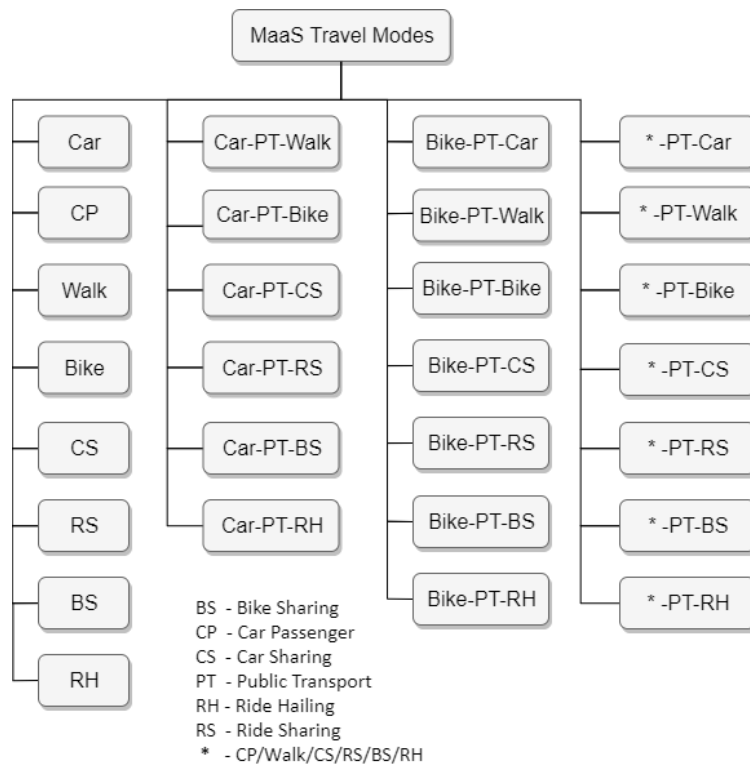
MaaS Travel Modes

Car
CP
Walk
Bike
CS
RS
BS
RH

Car-PT-Walk
Car-PT-Bike
Car-PT-CS
Car-PT-RS
Car-PT-BS
Car-PT-RH

Bike-PT-Car
Bike-PT-Walk
Bike-PT-Bike
Bike-PT-CS
Bike-PT-RS
Bike-PT-BS
Bike-PT-RH

* -PT-Car
* -PT-Walk
* -PT-Bike
* -PT-CS
* -PT-RS
* -PT-BS
* -PT-RH

BS - Bike Sharing
CP - Car Passenger
CS - Car Sharing
PT - Public Transport
RH - Ride Hailing
RS - Ride Sharing
* - CP/Walk/CS/RS/BS/RH